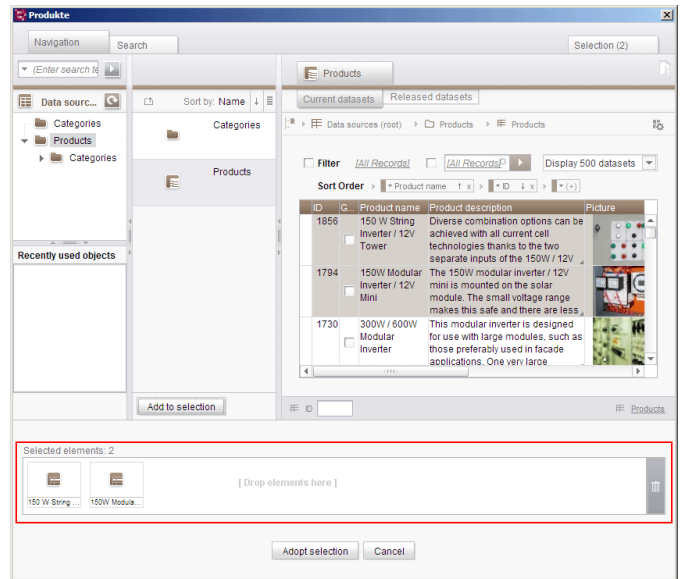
Produkte

Navigation
Search
Selection (2)

Enter search te

Data sourc...
Categories
Products
Categories

Sort by: Name

Categories
Products

Recently used objects

Add to selection

Products
Current datasets
Released datasets

Data sources (root) > Products > Products

Filter [All Records] [All Records] Display 500 datasets

Sort Order > Product name ↑ x > ID ↓ x > (+)

| ID | G... | Product name | Product description | Picture |
|---|---|---|---|---|
| 1856 | | 150 W String Inverter / 12V Tower | Diverse combination options can be achieved with all current cell technologies thanks to the two separate inputs of the 150W / 12V | |
| 1794 | | 150W Modular Inverter / 12V Mini | The 150W modular inverter / 12V mini is mounted on the solar module. The small voltage range makes this safe and there are less | |
| 1730 | | 300W / 600W Modular Inverter | This modular inverter is designed for use with large modules, such as those preferably used in facade applications. One very large | |

ID
Products

Selected elements: 2
150 W String ...
150W Modula...
[ Drop elements here ]

Adopt selection
Cancel